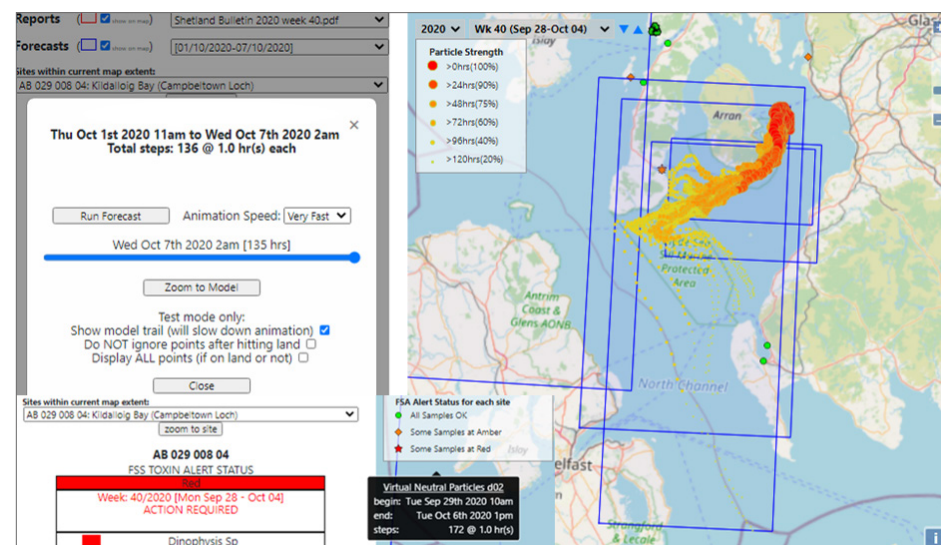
Reports show on map Shetland Bulletin 2020 week 40.pdf
Forecasts show on map [01/10/2020-07/10/2020]
Sites within current map extent:
AB 029 008 04: Kildalloig Bay (Campbeltown Loch)

Thu Oct 1st 2020 11am to Wed Oct 7th 2020 2am
Total steps: 136 @ 1.0 hr(s) each

×

Run Forecast Animation Speed: Very Fast

Wed Oct 7th 2020 2am [135 hrs]

Zoom to Model

Test mode only:
Show model trail (will slow down animation)
Do NOT ignore points after hitting land
Display ALL points (if on land or not)

Close

Sites within current map extent:
AB 029 008 04: Kildalloig Bay (Campbeltown Loch)
zoom to site

AB 029 008 04
FSS TOXIN ALERT STATUS
Red
Week: 40/2020 [Mon Sep 28 - Oct 04]
ACTION REQUIRED
Dinophysis Sp

2020 Wk 40 (Sep 28-Oct 04)

Particle Strength
>0hrs(100%)
>24hrs(90%)
>48hrs(75%)
>72hrs(60%)
>96hrs(40%)
>120hrs(20%)

Arran
Glas
Protecte Area
Antrim Coast & Glens AONB
North Channel
Islay
elfast
Strangford & Lecale

FSA Alert Status for each site
All Samples OK
Some Samples at Amber
Some Samples at Red

Virtual Neutral Particles d02
begin: Tue Sep 29th 2020 10am
end: Tue Oct 6th 2020 1pm
steps: 172 @ 1.0 hr(s)